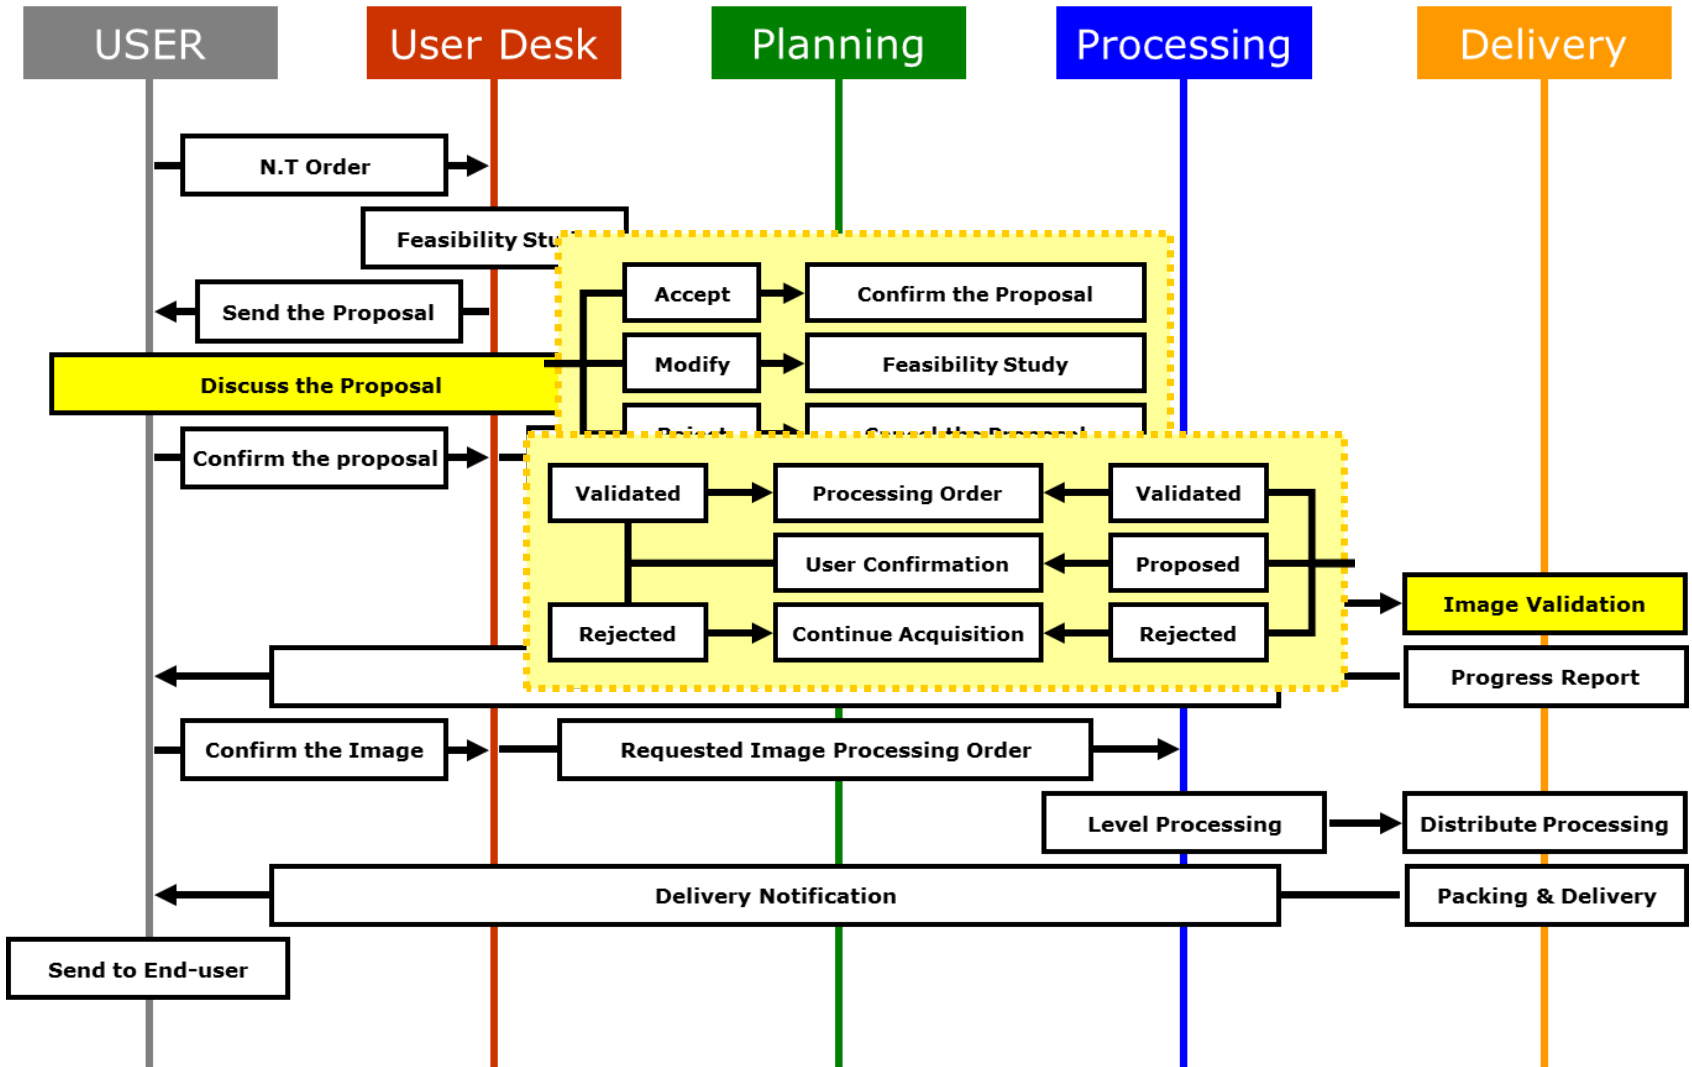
USER

User Desk

Planning

Processing

Delivery

N.T Order

Feasibility Stu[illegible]

Send the Proposal

Discuss the Proposal

Accept

Confirm the Proposal

Modify

Feasibility Study

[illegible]

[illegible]

Confirm the proposal

Validated

Processing Order

Validated

User Confirmation

Proposed

Image Validation

Rejected

Continue Acquisition

Rejected

Progress Report

Confirm the Image

Requested Image Processing Order

Level Processing

Distribute Processing

Delivery Notification

Packing & Delivery

Send to End-user